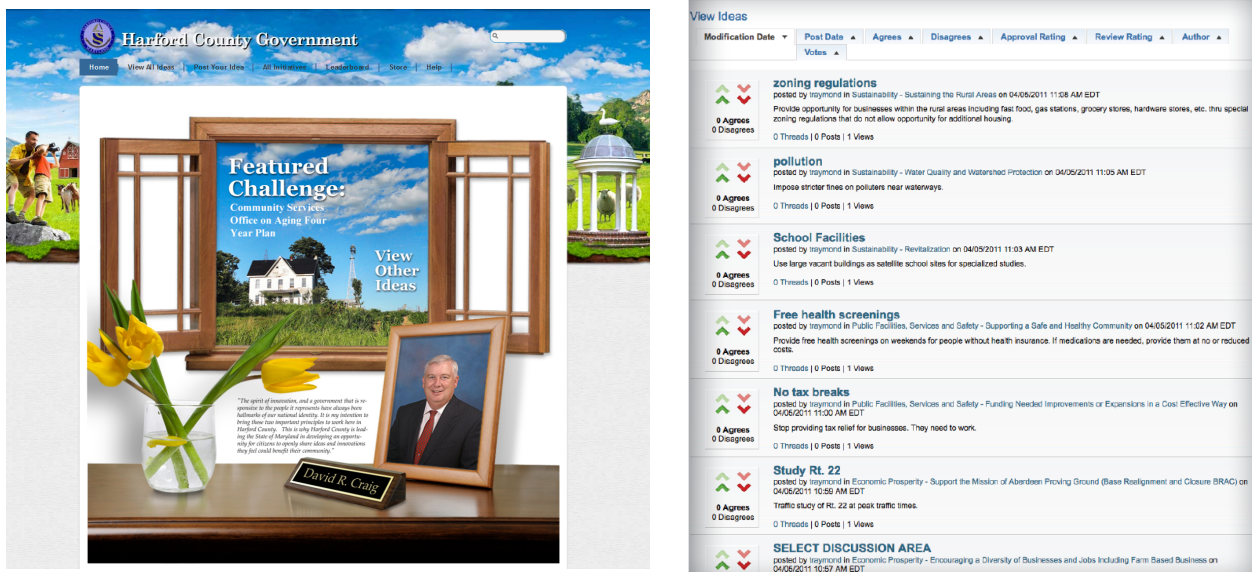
Harford County Government

Home | View All Ideas | Post Your Idea | All Initiatives | Leaderboard | Store | Help

Featured Challenge:
Community Services Office on Aging Four Year Plan

View Other Ideas

"The spirit of innovation, and a government that is responsive to the people it represents have always been hallmarks of our national identity. It is my intention to bring these two important principles to work here in Harford County. This is why Harford County is leading the State of Maryland in developing an opportunity for citizens to openly share ideas and innovations they feel could benefit their community."

David R. Craig

View Ideas

Modification Date | Post Date | Agrees | Disagrees | Approval Rating | Review Rating | Author | Votes

zoning regulations
posted by lraymond in Sustainability - Sustaining the Rural Areas on 04/05/2011 11:08 AM EDT
Provide opportunity for businesses within the rural areas including fast food, gas stations, grocery stores, hardware stores, etc. thru special zoning regulations that do not allow opportunity for additional housing.
0 Agrees
0 Disagrees
0 Threads | 0 Posts | 1 Views

pollution
posted by lraymond in Sustainability - Water Quality and Watershed Protection on 04/05/2011 11:05 AM EDT
Impose stricter fines on polluters near waterways.
0 Agrees
0 Disagrees
0 Threads | 0 Posts | 1 Views

School Facilities
posted by lraymond in Sustainability - Revitalization on 04/05/2011 11:03 AM EDT
Use large vacant buildings as satellite school sites for specialized studies.
0 Agrees
0 Disagrees
0 Threads | 0 Posts | 1 Views

Free health screenings
posted by lraymond in Public Facilities, Services and Safety - Supporting a Safe and Healthy Community on 04/05/2011 11:02 AM EDT
Provide free health screenings on weekends for people without health insurance. If medications are needed, provide them at no or reduced costs.
0 Agrees
0 Disagrees
0 Threads | 0 Posts | 1 Views

No tax breaks
posted by lraymond in Public Facilities, Services and Safety - Funding Needed Improvements or Expansions in a Cost Effective Way on 04/05/2011 11:00 AM EDT
Stop providing tax relief for businesses. They need to work.
0 Agrees
0 Disagrees
0 Threads | 0 Posts | 1 Views

Study Rt. 22
posted by lraymond in Economic Prosperity - Support the Mission of Aberdeen Proving Ground (Base Realignment and Closure BRAC) on 04/05/2011 10:59 AM EDT
Traffic study of Rt. 22 at peak traffic times.
0 Agrees
0 Disagrees
0 Threads | 0 Posts | 1 Views

SELECT DISCUSSION AREA
posted by lraymond in Economic Prosperity - Encouraging a Diversity of Businesses and Jobs Including Farm Based Business on 04/05/2011 10:57 AM EDT